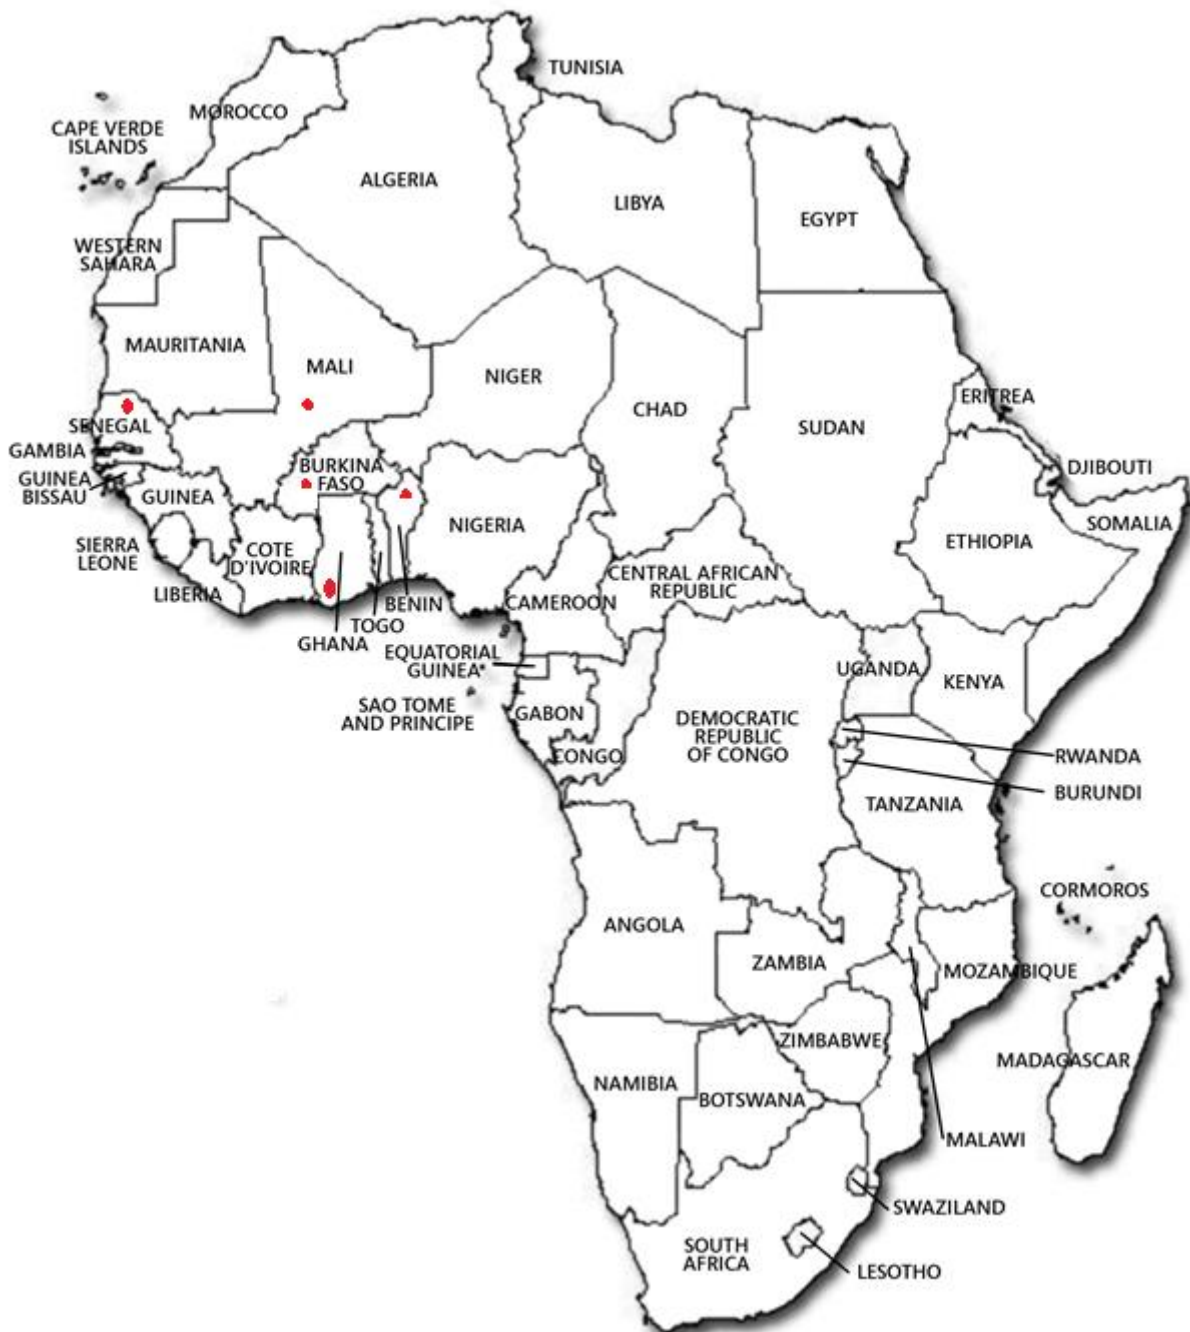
TUNISIA
MOROCCO
CAPE VERDE ISLANDS
ALGERIA
LIBYA
EGYPT
WESTERN SAHARA
MAURITANIA
MALI
NIGER
CHAD
SUDAN
ERITREA
SENEGAL
GAMBIA
GUINEA BISSAU
GUINEA
BURKINA FASO
DJIBOUTI
NIGERIA
SOMALIA
ETHIOPIA
SIERRA LEONE
COTE D'IVOIRE
LIBERIA
CENTRAL AFRICAN REPUBLIC
BENIN
CAMEROON
TOGO
GHANA
EQUATORIAL GUINEA
UGANDA
KENYA
SAO TOME AND PRINCIPE
GABON
DEMOCRATIC REPUBLIC OF CONGO
RWANDA
CONGO
BURUNDI
TANZANIA
CORMOROS
ANGOLA
ZAMBIA
MOZAMBIQUE
ZIMBABWE
MADAGASCAR
NAMIBIA
BOTSWANA
MALAWI
SWAZILAND
SOUTH AFRICA
LESOTHO